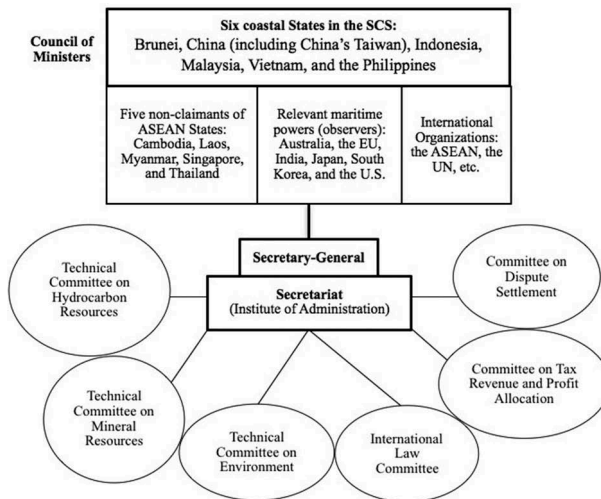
Council of Ministers

Six coastal States in the SCS:
Brunei, China (including China's Taiwan), Indonesia, Malaysia, Vietnam, and the Philippines

| Five non-claimants of ASEAN States: Cambodia, Laos, Myanmar, Singapore, and Thailand | Relevant maritime powers (observers): Australia, the EU, India, Japan, South Korea, and the U.S. | International Organizations: the ASEAN, the UN, etc. |
|---|---|---|

Secretary-General

Secretariat
(Institute of Administration)

Technical Committee on Hydrocarbon Resources

Committee on Dispute Settlement

Committee on Tax Revenue and Profit Allocation

Technical Committee on Mineral Resources

Technical Committee on Environment

International Law Committee